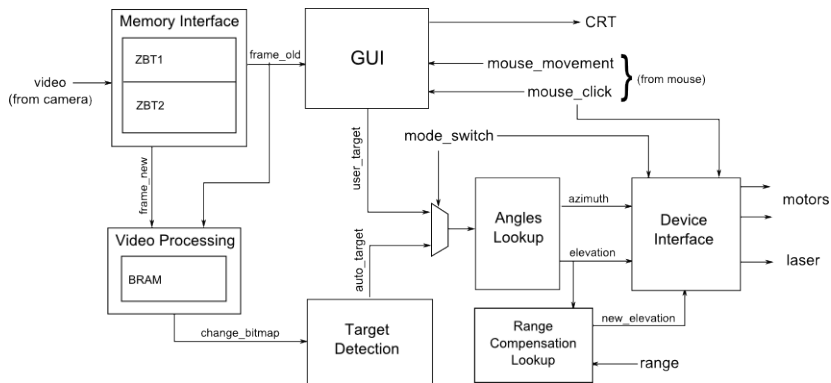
Memory Interface

ZBT1

ZBT2

video
(from camera)

frame_old

GUI

CRT

mouse_movement

mouse_click

(from mouse)

frame_new

user_target

mode_switch

Video Processing

BRAM

auto_target

Angles Lookup

azimuth

elevation

Device Interface

motors

laser

change_bitmap

Target Detection

Range Compensation Lookup

new_elevation

range